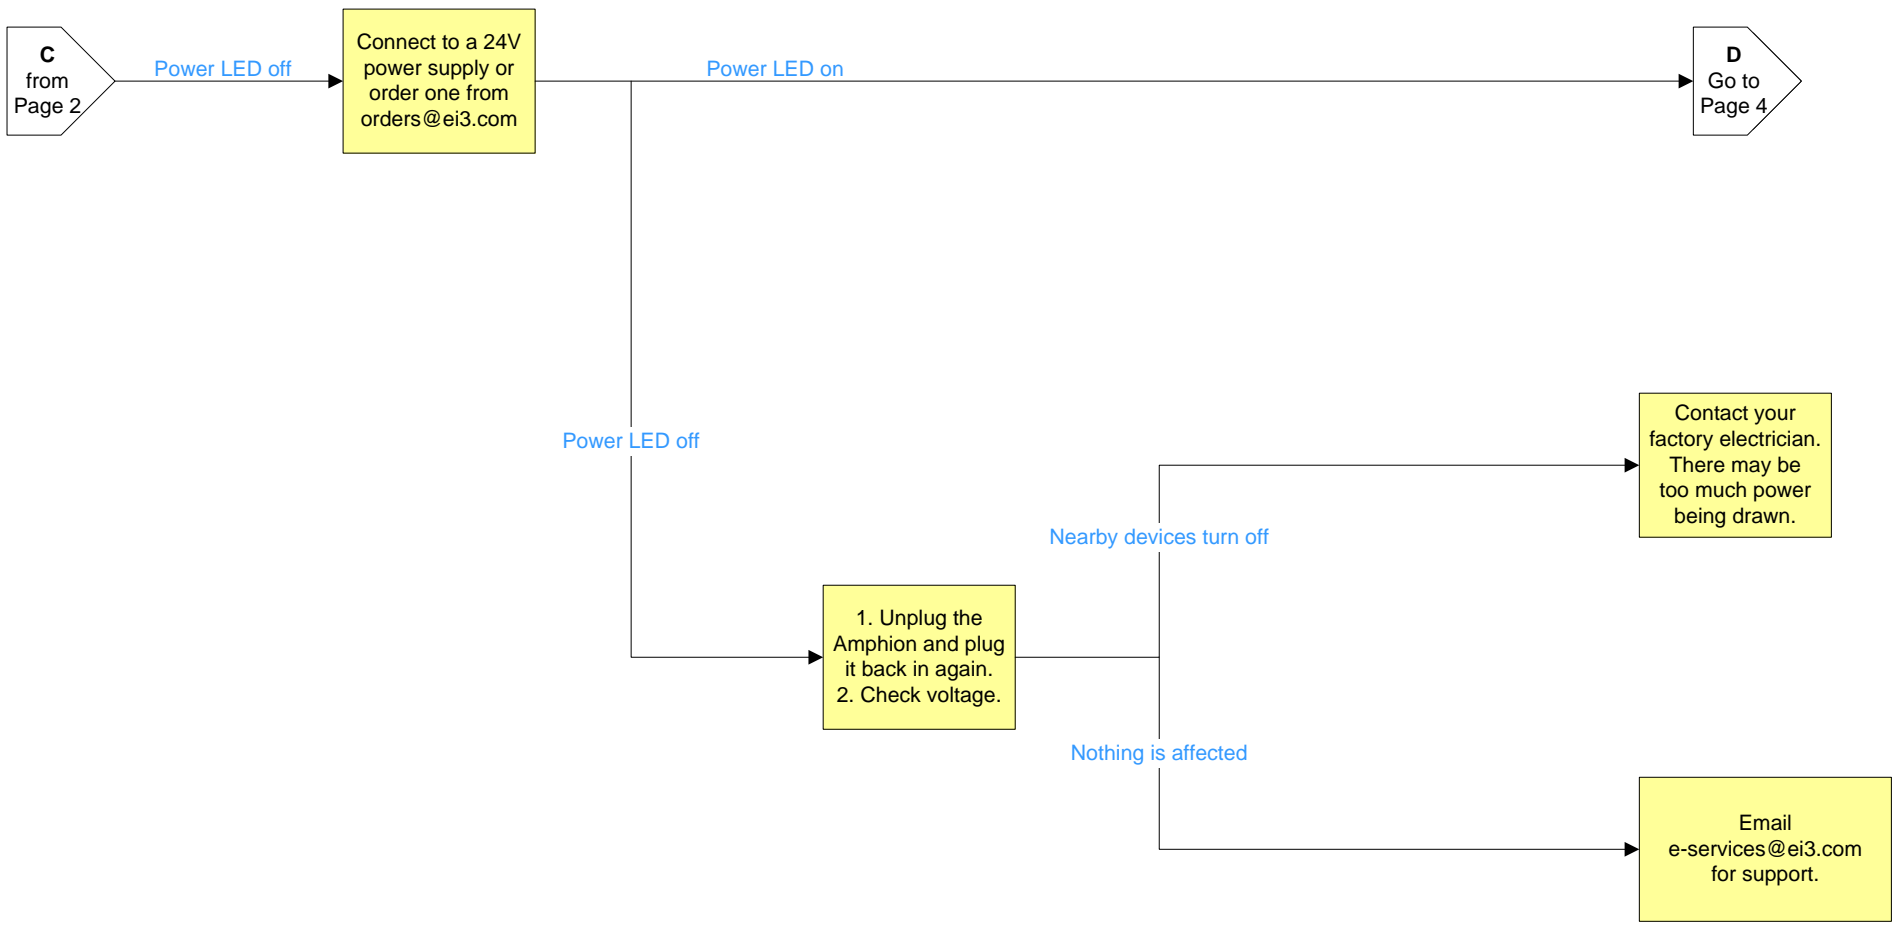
C
from
Page 2

Power LED off

Connect to a 24V power supply or order one from orders@ei3.com

Power LED on

D
Go to
Page 4

Power LED off

Contact your factory electrician. There may be too much power being drawn.

Nearby devices turn off

1. Unplug the Amphion and plug it back in again.
2. Check voltage.

Nothing is affected

Email
e-services@ei3.com
for support.